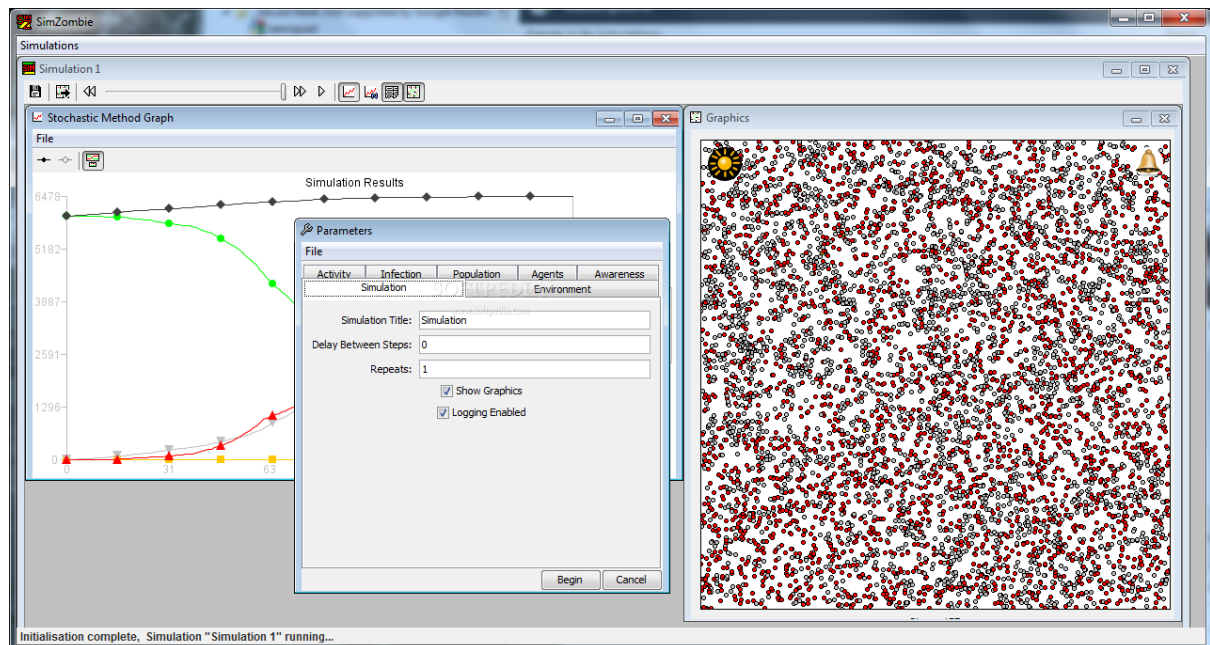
SimZombie

Simulations

Simulation 1

Stochastic Method Graph

File

Simulation Results

6478
5182
3887
2591
1296
0

0
31
63

Parameters

File

Activity
Infection
Population
Agents
Awareness
Simulation
Environment

Simulation Title: Simulation
Delay Between Steps: 0
Repeats: 1
Show Graphics
Logging Enabled

Begin
Cancel

Graphics

Initialisation complete, Simulation "Simulation 1" running...